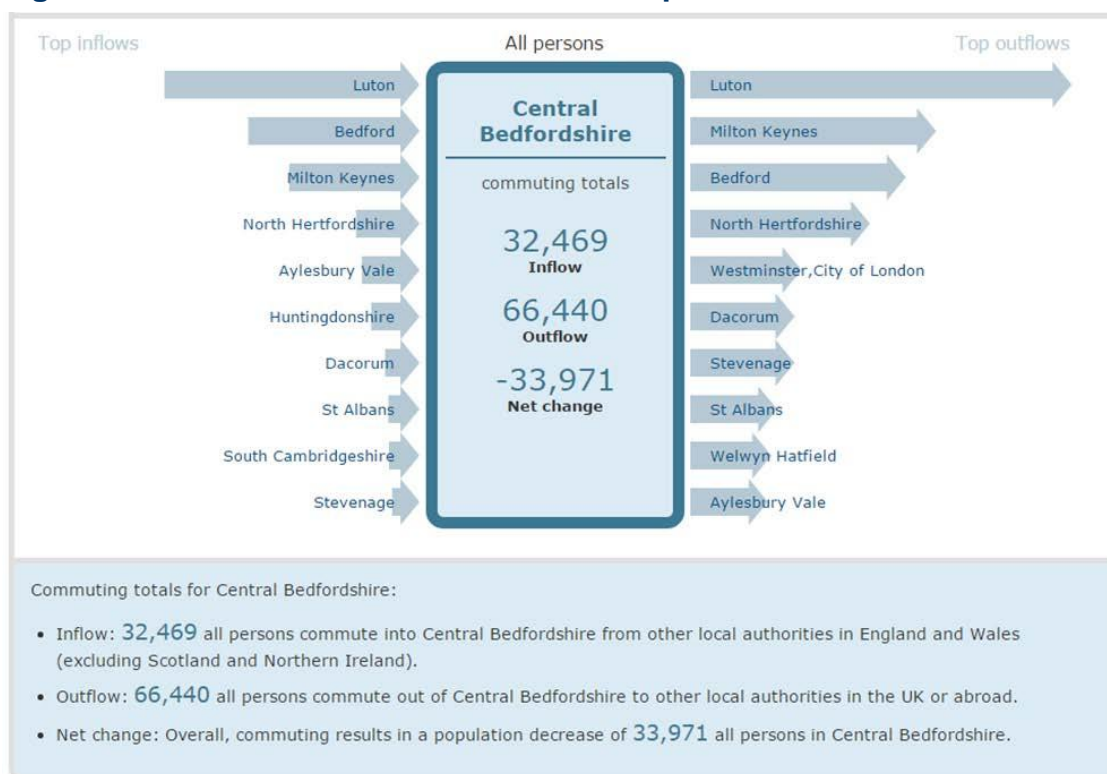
Top inflows

All persons

Top outflows

Luton
Bedford
Milton Keynes
North Hertfordshire
Aylesbury Vale
Huntingdonshire
Dacorum
St Albans
South Cambridgeshire
Stevenage

Central Bedfordshire

commuting totals

32,469
Inflow

66,440
Outflow

-33,971
Net change

Luton
Milton Keynes
Bedford
North Hertfordshire
Westminster,City of London
Dacorum
Stevenage
St Albans
Welwyn Hatfield
Aylesbury Vale

Commuting totals for Central Bedfordshire:

• Inflow: 32,469 all persons commute into Central Bedfordshire from other local authorities in England and Wales (excluding Scotland and Northern Ireland).

• Outflow: 66,440 all persons commute out of Central Bedfordshire to other local authorities in the UK or abroad.

• Net change: Overall, commuting results in a population decrease of 33,971 all persons in Central Bedfordshire.